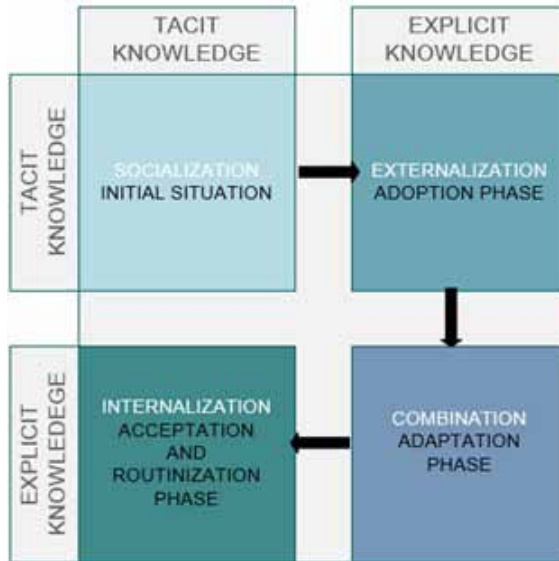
TACIT KNOWLEDGE

EXPLICIT KNOWLEDGE

TACIT KNOWLEDGE

SOCIALIZATION
INITIAL SITUATION

EXTERNALIZATION
ADOPTION PHASE

EXPLICIT KNOWLEDEGE

INTERNALIZATION
ACCEPTATION AND ROUTINIZATION PHASE

COMBINATION
ADAPTATION PHASE